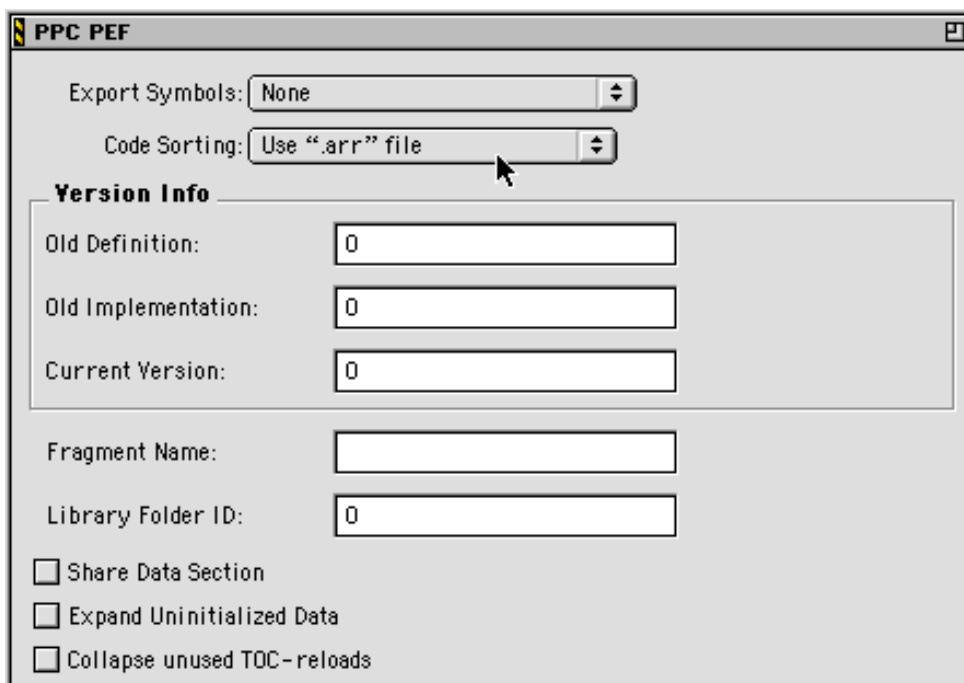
PPC PEF

Export Symbols: None

Code Sorting: Use ".arr" file

Version Info

Old Definition: 0

Old Implementation: 0

Current Version: 0

Fragment Name:

Library Folder ID: 0

Share Data Section

Expand Uninitialized Data

Collapse unused TOC-reloads